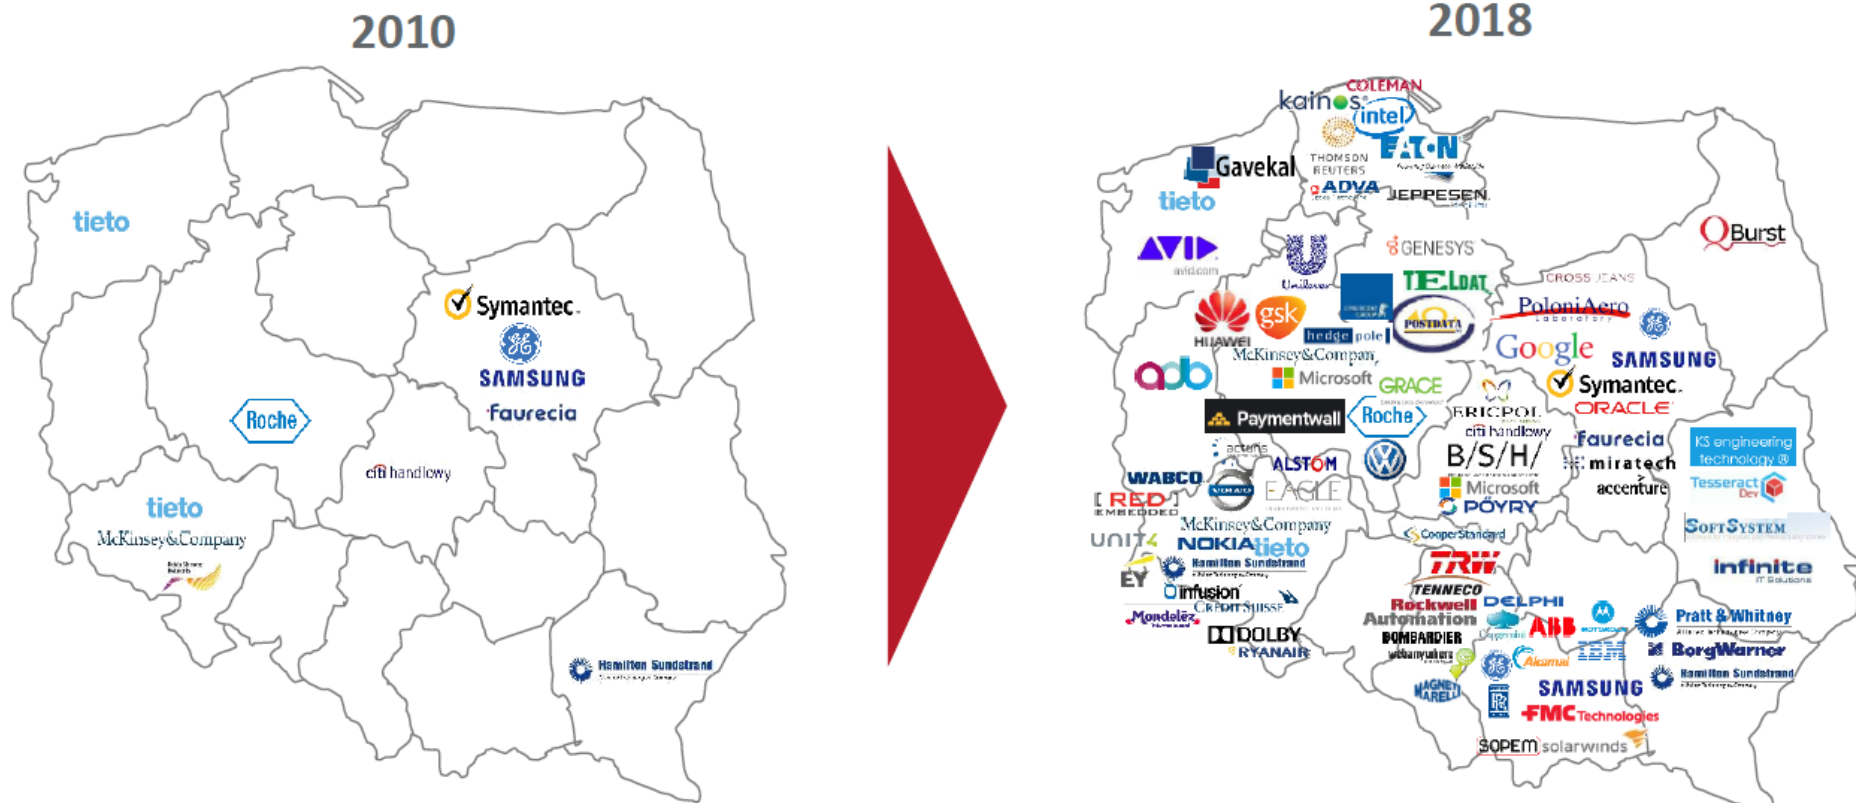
2010

tieto

Symantec.

SAMSUNG

faurecia

Roche

citi handlowy

tieto

McKinsey&Company

Hamilton Sundstrand

2018

COLEMAN

kainos

intel

Gavekal

THOMSON REUTERS

EAT·N

ADVA

JEPPESEN

tieto

QBurst

GENESYS

AVID

avid.com

Unilever

TELDAT

CROSS JEANS

PoloniAero

HUAWEI

gsk

hedge pole

POSTDATA

Google

McKinsey&Company

SAMSUNG

adb

Microsoft

GRACE

Symantec.

ORACLE

Paymentwall

Roche

ERICPOL

citi handlowy

faurecia

KS engineering technology

WABCO

ALSTOM

B/S/H/

miratech

RED EMBEDDED

EAGLE

Microsoft

accenture

Tesseract

PÖYRY

McKinsey&Company

SOFTSYSTEM

UNIT4

NOKIA

tieto

Cooper Standard

EY

Hamilton Sundstrand

TRW

infinite

infusion

TENNECO

CREDIT SUISSE

Rockwell Automation

DELPHI

Pratt & Whitney

Mondelez

ABB

DOLBY

BOMBARDIER

IBM

BorgWarner

RYANAIR

Akamai

Hamilton Sundstrand

MAGNETI MARELLI

SAMSUNG

FMC Technologies

SOPEM

solarwinds